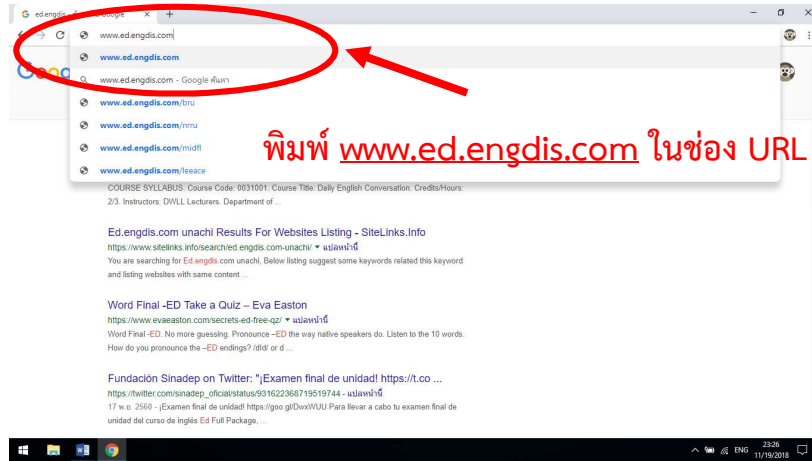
ed.engdis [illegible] Google ✕ +

www.ed.engdis.com

www.ed.engdis.com

www.ed.engdis.com - Google ค้นหา

www.ed.engdis.com/bru

www.ed.engdis.com/nrru

www.ed.engdis.com/midfl

www.ed.engdis.com/leeace

พิมพ์ www.ed.engdis.com ในช่อง URL

COURSE SYLLABUS. Course Code: 0031001. Course Title: Daily English Conversation. Credits/Hours. 2/3. Instructors: DWLL Lecturers. Department of ...

Ed.engdis.com unachi Results For Websites Listing - SiteLinks.Info
https://www.sitelinks.info/search/ed.engdis.com-unachi/ ▾ แปลหน้านี้
You are searching for Ed.engdis.com unachi, Below listing suggest some keywords related this keyword and listing websites with same content ...

Word Final -ED Take a Quiz – Eva Easton
https://www.evaeaston.com/secrets-ed-free-qz/ ▾ แปลหน้านี้
Word Final -ED. No more guessing. Pronounce –ED the way native speakers do. Listen to the 10 words. How do you pronounce the –ED endings? /d/d/ or d ...

Fundación Sinadep on Twitter: "¡Examen final de unidad! https://t.co ...
https://twitter.com/sinadep_oficial/status/931622368719519744 - แปลหน้านี้
17 พ.ย. 2560 - ¡Examen final de unidad! https://goo.gl/DwxWUU Para llevar a cabo tu examen final de unidad del curso de inglés Ed Full Package, ...

ENG 23:26 11/19/2018